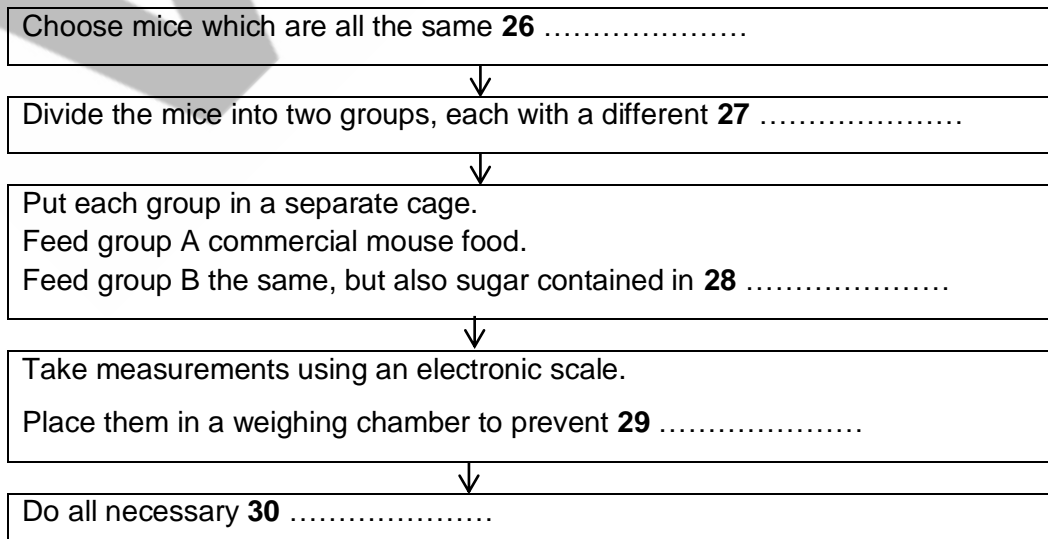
Choose mice which are all the same **26** …………………

Divide the mice into two groups, each with a different **27** …………………

Put each group in a separate cage.
Feed group A commercial mouse food.
Feed group B the same, but also sugar contained in **28** …………………

Take measurements using an electronic scale.
Place them in a weighing chamber to prevent **29** …………………

Do all necessary **30** …………………